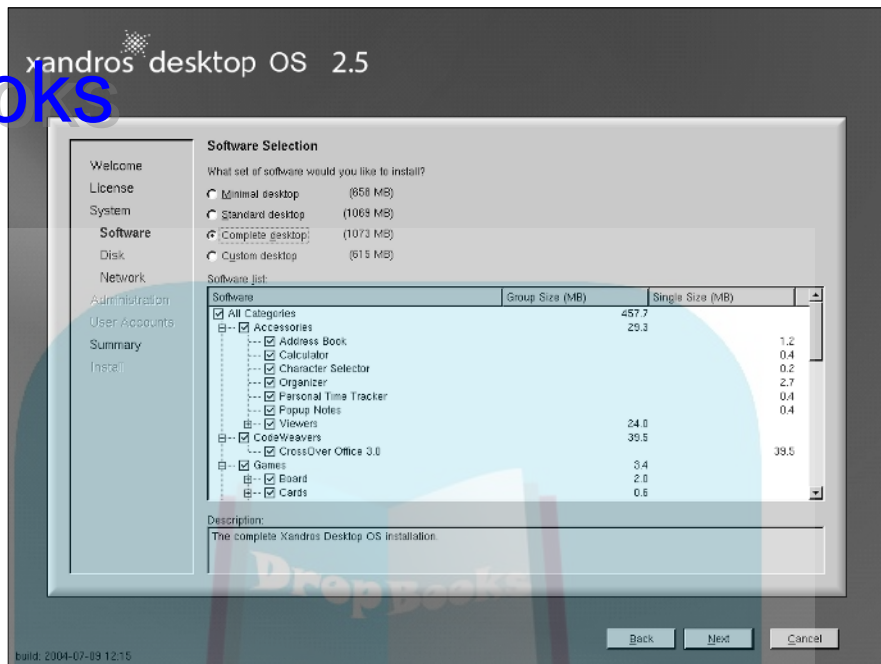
xandros desktop OS 2.5

oks

Welcome
License
System
Software
Disk
Network
Administration
User Accounts
Summary
Install

Software Selection

What set of software would you like to install?

Minimal desktop (658 MB)
Standard desktop (1069 MB)
Complete desktop (1073 MB)
Custom desktop (615 MB)

Software list:

| Software | Group Size (MB) | Single Size (MB) |
|---|---|---|
| All Categories | 457.7 | |
| Accessories | 29.3 | |
| Address Book | | 1.2 |
| Calculator | | 0.4 |
| Character Selector | | 0.2 |
| Organizer | | 2.7 |
| Personal Time Tracker | | 0.4 |
| Popup Notes | | 0.4 |
| Viewers | 24.0 | |
| CodeWeavers | 39.5 | |
| CrossOver Office 3.0 | | 39.5 |
| Games | 3.4 | |
| Board | 2.0 | |
| Cards | 0.6 | |

Description:
The complete Xandros Desktop OS installation.

DropBooks

build: 2004-07-09 12:15

Back Next Cancel